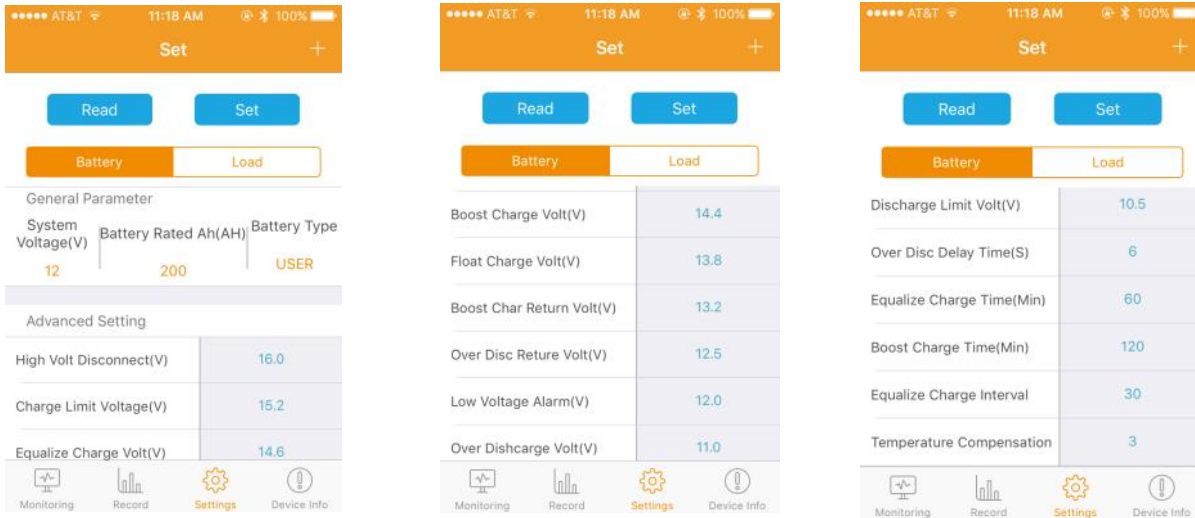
●●●●● AT&T 11:18 AM 100%

Set +

Read Set

Battery Load

General Parameter

| System Voltage(V) | Battery Rated Ah(AH) | Battery Type |
|---|---|---|
| 12 | 200 | USER |

Advanced Setting

| High Volt Disconnect(V) | 16.0 |
|---|---|
| Charge Limit Voltage(V) | 15.2 |
| Equalize Charge Volt(V) | 14.6 |

Monitoring Record Settings Device Info

●●●●● AT&T 11:18 AM 100%

Set +

Read Set

Battery Load

| Boost Charge Volt(V) | 14.4 |
|---|---|
| Float Charge Volt(V) | 13.8 |
| Boost Char Return Volt(V) | 13.2 |
| Over Disc Reture Volt(V) | 12.5 |
| Low Voltage Alarm(V) | 12.0 |
| Over Dishcarge Volt(V) | 11.0 |

Monitoring Record Settings Device Info

●●●●● AT&T 11:18 AM 100%

Set +

Read Set

Battery Load

| Discharge Limit Volt(V) | 10.5 |
|---|---|
| Over Disc Delay Time(S) | 6 |
| Equalize Charge Time(Min) | 60 |
| Boost Charge Time(Min) | 120 |
| Equalize Charge Interval | 30 |
| Temperature Compensation | 3 |

Monitoring Record Settings Device Info